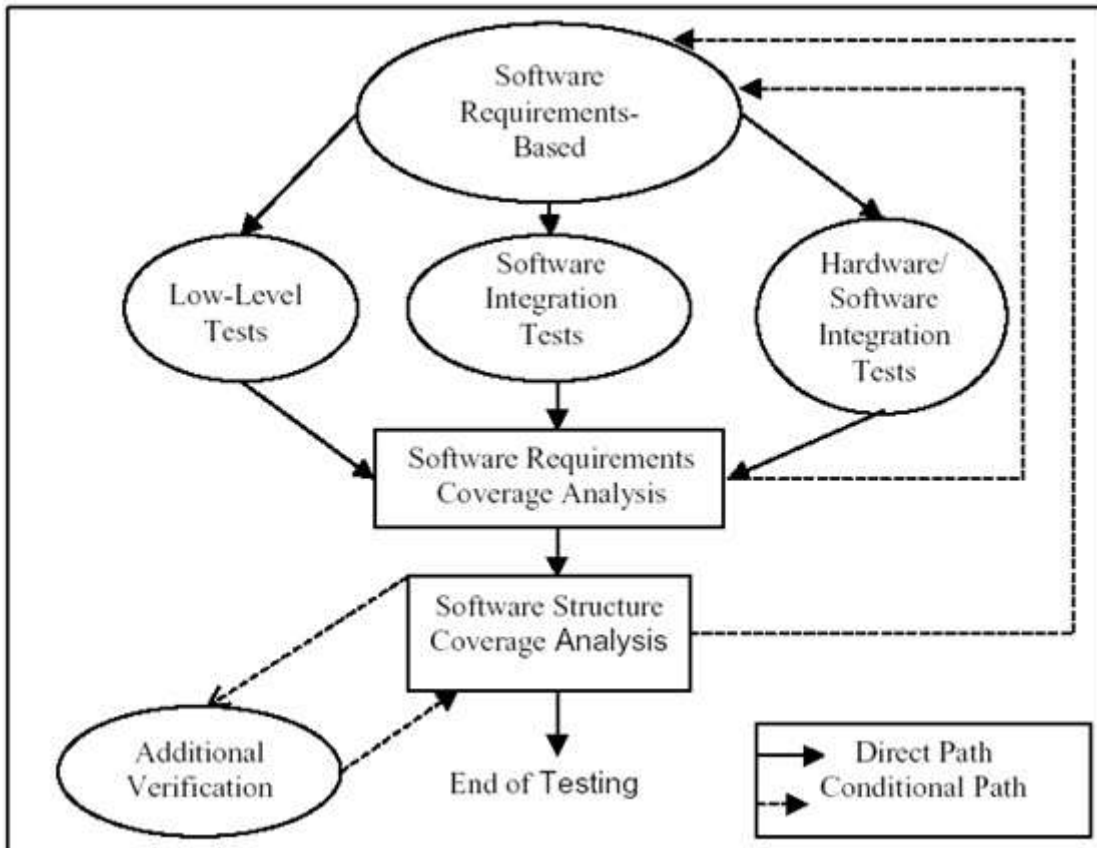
Software Requirements-Based

Low-Level Tests

Software Integration Tests

Hardware/ Software Integration Tests

Software Requirements Coverage Analysis

Software Structure Coverage Analysis

Additional Verification

End of Testing

Direct Path
Conditional Path